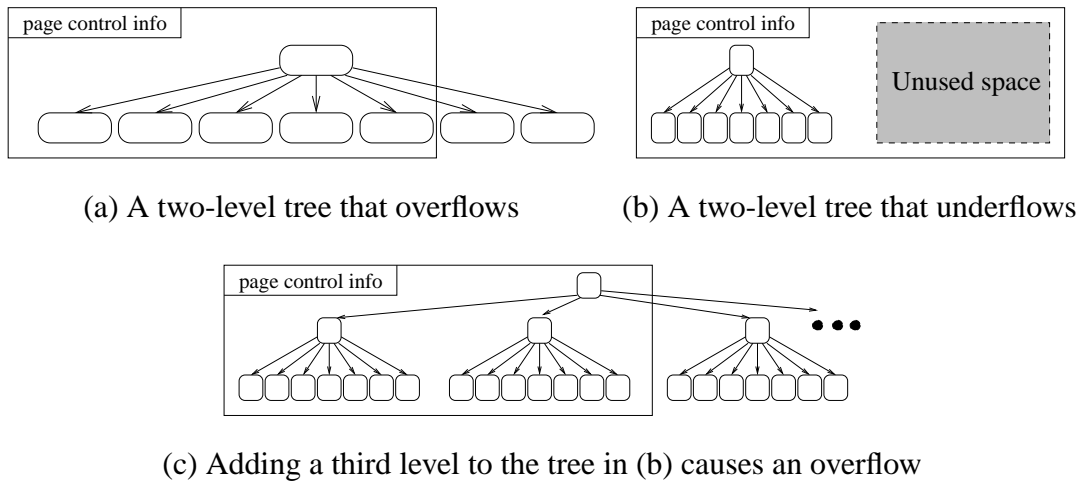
page control info

page control info

Unused space

(a) A two-level tree that overflows

(b) A two-level tree that underflows

page control info

(c) Adding a third level to the tree in (b) causes an overflow